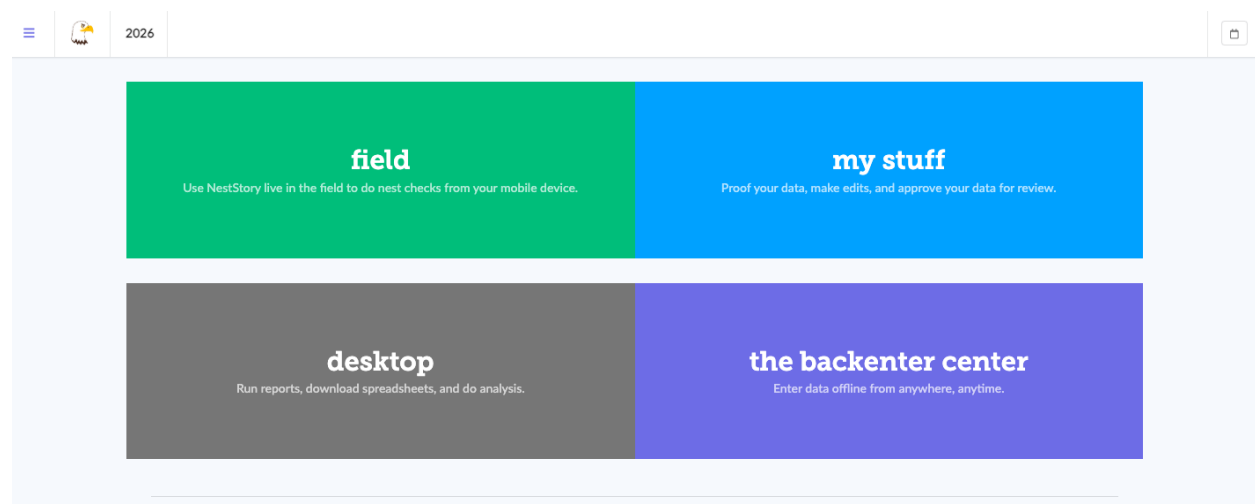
2026

field
Use NestStory live in the field to do nest checks from your mobile device.

my stuff
Proof your data, make edits, and approve your data for review.

desktop
Run reports, download spreadsheets, and do analysis.

the backenter center
Enter data offline from anywhere, anytime.